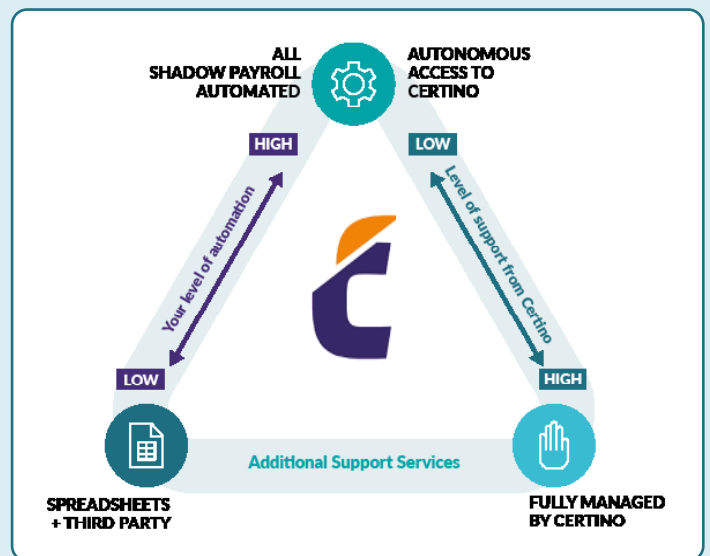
ALL
SHADOW PAYROLL
AUTOMATED

AUTONOMOUS
ACCESS TO
CERTINO

HIGH

LOW

Your level of automation

Level of support from Certino

LOW

HIGH

Additional Support Services

SPREADSHEETS
+ THIRD PARTY

FULLY MANAGED
BY CERTINO